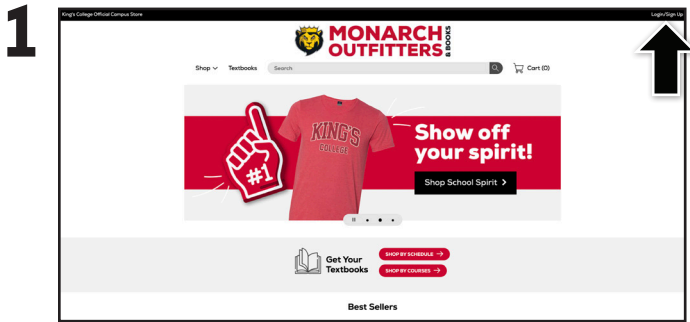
1

King's College Official Campus Store

Login/Sign Up

MONARCH OUTFITTERS & BOOKS

Shop Textbooks Search Cart (0)

#1

KING'S COLLEGE

Show off your spirit!

Shop School Spirit >

Get Your Textbooks

SHOP BY SCHEDULE →

SHOP BY COURSES →

Best Sellers